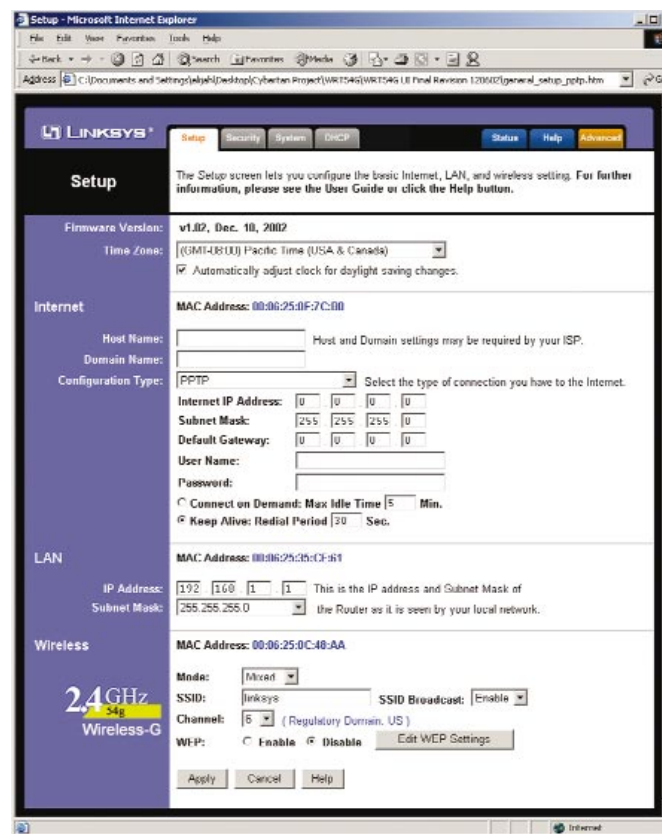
Setup - Microsoft Internet Explorer

File Edit View Favorites Tools Help

Back Search Favorites Media

Address C:\Documents and Settings\elijah\Desktop\Cybertan Project\WRT54G\WRT54G UI Final Revision 120602\general_setup_pptp.htm

LINKSYS®

Setup Security System DHCP Status Help Advanced

Setup

The Setup screen lets you configure the basic Internet, LAN, and wireless setting. For further information, please see the User Guide or click the Help button.

Firmware Version: v1.02, Dec. 10, 2002

Time Zone: (GMT-08:00) Pacific Time (USA & Canada)

Automatically adjust clock for daylight saving changes.

Internet

MAC Address: 00:06:25:0F:7C:00

Host Name: Host and Domain settings may be required by your ISP.

Domain Name:

Configuration Type: PPTP Select the type of connection you have to the Internet.

Internet IP Address: 0 . 0 . 0 . 0

Subnet Mask: 255 . 255 . 255 . 0

Default Gateway: 0 . 0 . 0 . 0

User Name:

Password:

Connect on Demand: Max Idle Time 5 Min.

Keep Alive: Redial Period 30 Sec.

LAN

MAC Address: 00:06:25:35:CF:61

IP Address: 192 . 168 . 1 . 1 This is the IP address and Subnet Mask of

Subnet Mask: 255.255.255.0 the Router as it is seen by your local network.

Wireless

MAC Address: 00:06:25:0C:48:AA

2.4GHz 54g Wireless-G

Mode: Mixed

SSID: linksys SSID Broadcast: Enable

Channel: 6 ( Regulatory Domain. US )

WEP: Enable Disable Edit WEP Settings

Apply Cancel Help

Internet